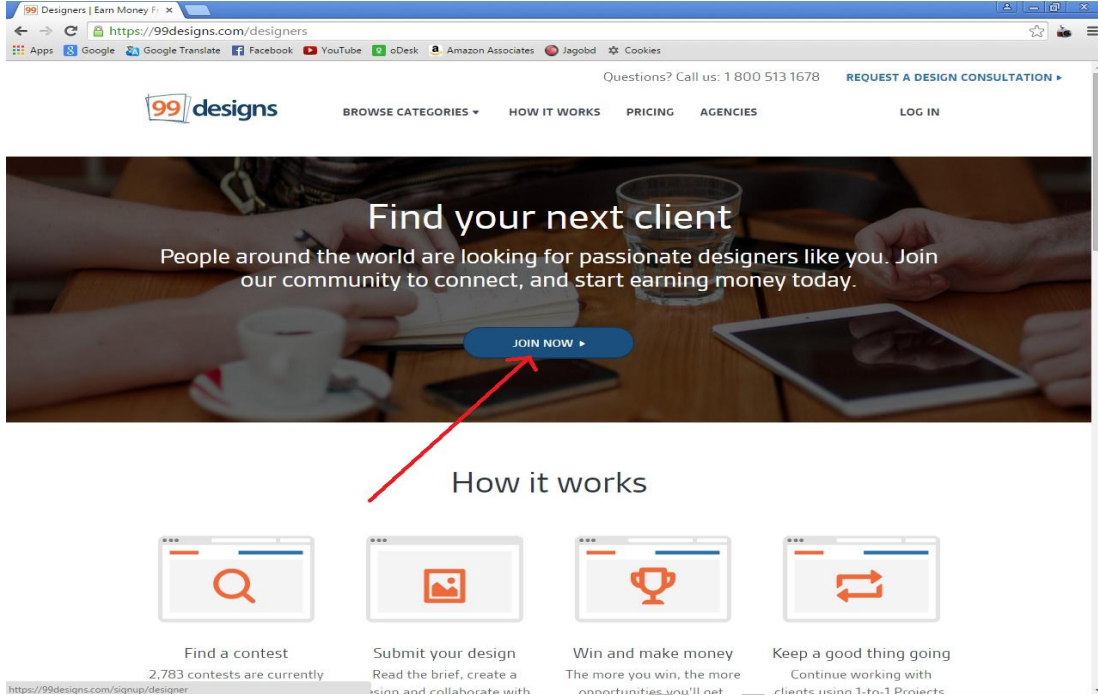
99 Designers | Earn Money F ×

https://99designs.com/designers

Apps Google Google Translate Facebook YouTube oDesk Amazon Associates Jagobd Cookies

Questions? Call us: 1 800 513 1678 REQUEST A DESIGN CONSULTATION ▸

99designs BROWSE CATEGORIES ▾ HOW IT WORKS PRICING AGENCIES LOG IN

Find your next client

People around the world are looking for passionate designers like you. Join our community to connect, and start earning money today.

JOIN NOW ▸

How it works

Find a contest
2,783 contests are currently

Submit your design
Read the brief, create a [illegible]esign and collaborate with

Win and make money
The more you win, the more opportunities you'll get

Keep a good thing going
Continue working with clients using 1-to-1 Projects

https://99designs.com/signup/designer